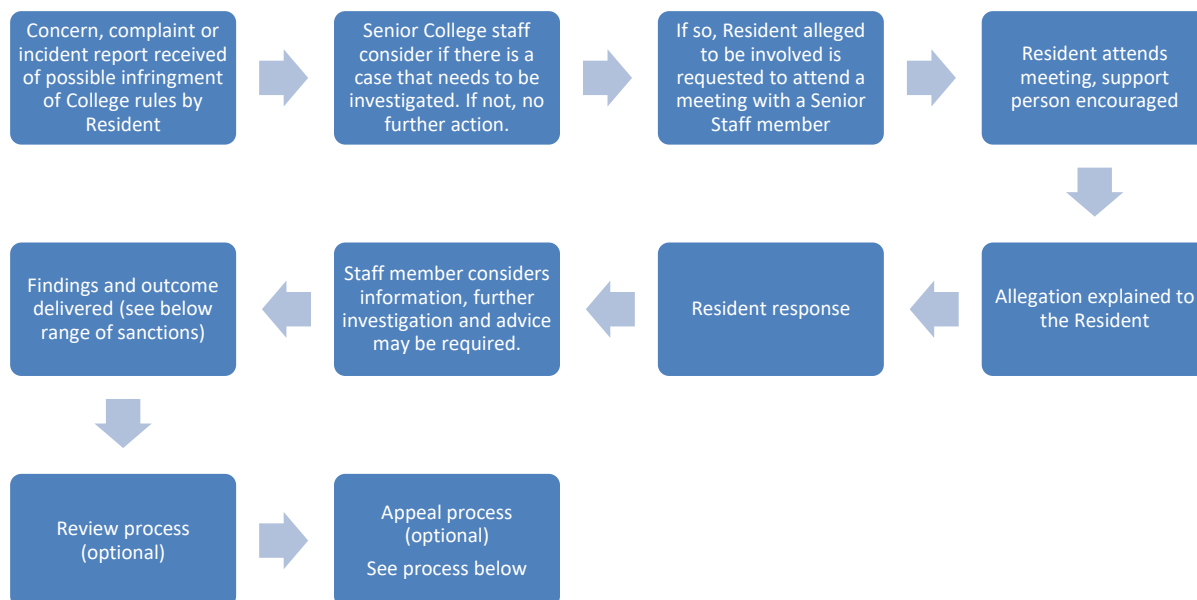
Concern, complaint or incident report received of possible infringment of College rules by Resident

Senior College staff consider if there is a case that needs to be investigated. If not, no further action.

If so, Resident alleged to be involved is requested to attend a meeting with a Senior Staff member

Resident attends meeting, support person encouraged

Allegation explained to the Resident

Resident response

Staff member considers information, further investigation and advice may be required.

Findings and outcome delivered (see below range of sanctions)

Review process (optional)

Appeal process (optional)

See process below